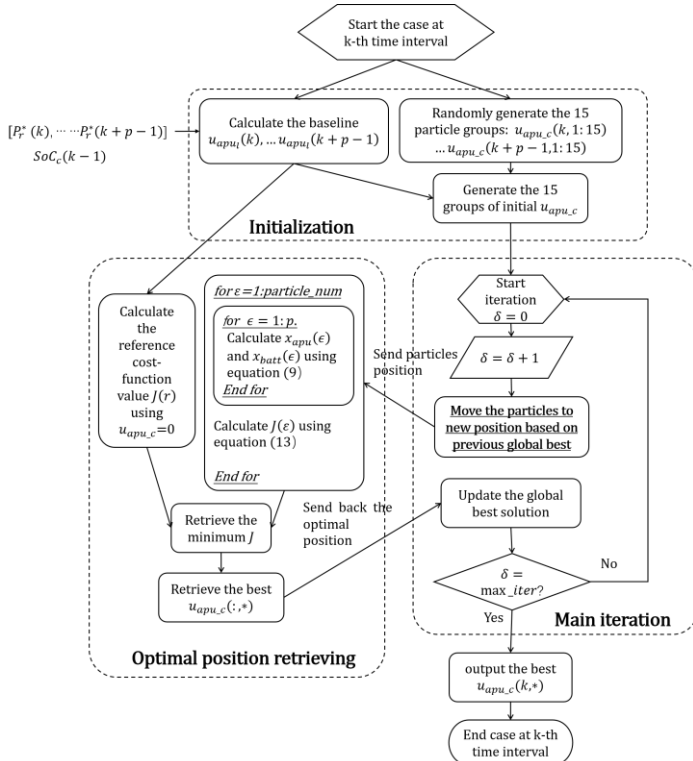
Start the case at k-th time interval

$[P_r^*(k), \cdots\cdots P_r^*(k+p-1)]$
$SoC_c(k-1)$

Calculate the baseline $u_{apu_l}(k), \ldots u_{apu_l}(k+p-1)$

Randomly generate the 15 particle groups: $u_{apu\_c}(k, 1:15)$ $\ldots u_{apu\_c}(k+p-1, 1:15)$

Generate the 15 groups of initial $u_{apu\_c}$

Initialization

Calculate the reference cost-function value $J(r)$ using $u_{apu\_c}$=0

*for ε=1:particle_num*

*for* $\epsilon = 1: p.$
Calculate $x_{apu}(\epsilon)$ and $x_{batt}(\epsilon)$ using equation (9)
*End for*

Calculate $J(\varepsilon)$ using equation (13)

*End for*

Send particles position

Start iteration $\delta = 0$

$\delta = \delta + 1$

Move the particles to new position based on previous global best

Send back the optimal position

Retrieve the minimum $J$

Update the global best solution

Retrieve the best $u_{apu\_c}(:,*)$

$\delta =$ max_$iter$?

No

Yes

Main iteration

Optimal position retrieving

output the best $u_{apu\_c}(k,*)$

End case at k-th time interval